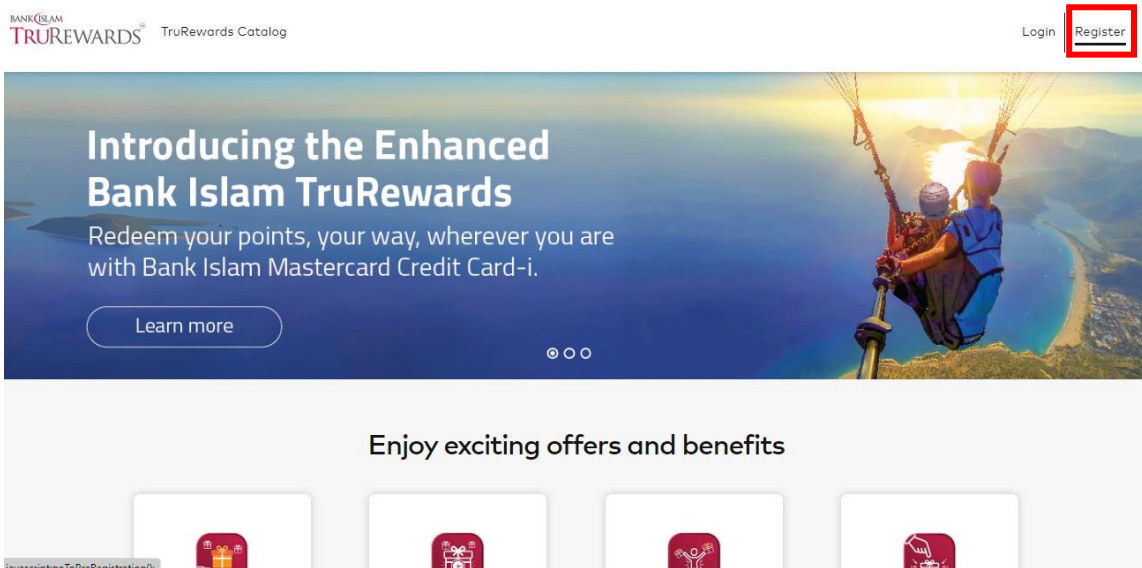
BANK ISLAM TRUREWARDS

TruRewards Catalog

Login

Register

Introducing the Enhanced Bank Islam TruRewards

Redeem your points, your way, wherever you are with Bank Islam Mastercard Credit Card-i.

Learn more

Enjoy exciting offers and benefits

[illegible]